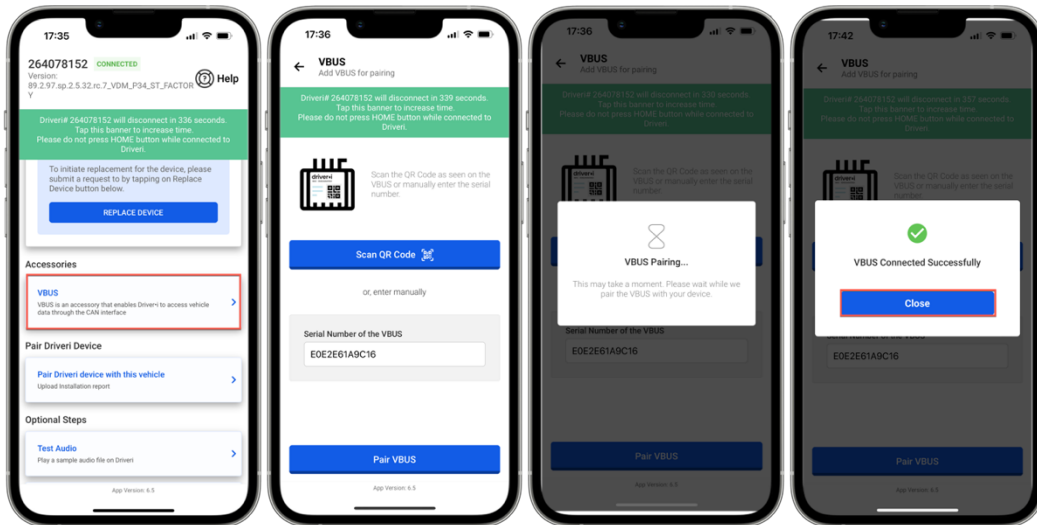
17:35

264078152 CONNECTED
Version: 89.2.97.sp.2.5.32.rc.7_VDM_P34_ST_FACTORY

Help

Driveri# 264078152 will disconnect in 336 seconds. Tap this banner to increase time. Please do not press HOME button while connected to Driveri.

To initiate replacement for the device, please submit a request to by tapping on Replace Device button below.

REPLACE DEVICE

Accessories

VBUS
VBUS is an accessory that enables Driveri to access vehicle data through the CAN interface

Pair Driveri Device

Pair Driveri device with this vehicle
Upload Installation report

Optional Steps

Test Audio
Play a sample audio file on Driveri

App Version: 6.5

17:36

VBUS
Add VBUS for pairing

Driveri# 264078152 will disconnect in 339 seconds. Tap this banner to increase time. Please do not press HOME button while connected to Driveri.

driveri

Scan the QR Code as seen on the VBUS or manually enter the serial number.

Scan QR Code

or, enter manually

Serial Number of the VBUS
E0E2E61A9C16

Pair VBUS

App Version: 6.5

17:36

VBUS
Add VBUS for pairing

Driveri# 264078152 will disconnect in 330 seconds. Tap this banner to increase time. Please do not press HOME button while connected to Driveri.

Scan the QR Code as seen on the VBUS or manually enter the serial number.

VBUS Pairing...

This may take a moment. Please wait while we pair the VBUS with your device.

Serial Number of the VBUS
E0E2E61A9C16

Pair VBUS

App Version: 6.5

17:42

VBUS
Add VBUS for pairing

Driveri# 264078152 will disconnect in 257 seconds. Tap this banner to increase time. Please do not press HOME button while connected to Driveri.

Scan the QR Code as seen on the VBUS or manually enter the serial number.

VBUS Connected Successfully

Close

Serial Number of the VBUS
E0E2E61A9C16

Pair VBUS

App Version: 6.5